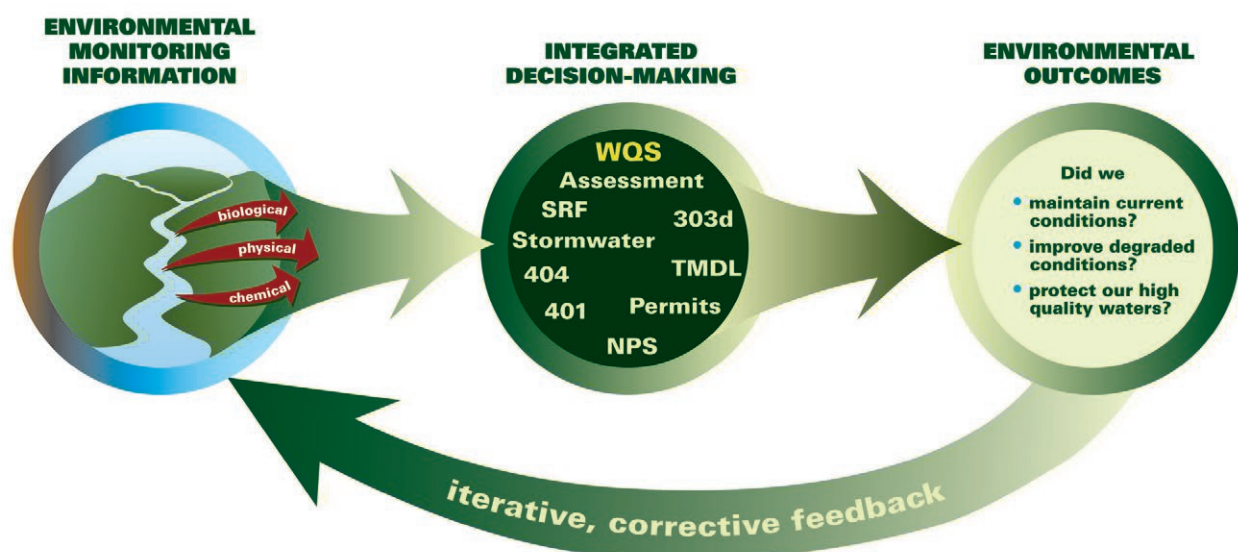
ENVIRONMENTAL MONITORING INFORMATION

biological
physical
chemical

INTEGRATED DECISION-MAKING

WQS
Assessment
SRF
303d
Stormwater
404
TMDL
401
Permits
NPS

ENVIRONMENTAL OUTCOMES

Did we
• maintain current conditions?
• improve degraded conditions?
• protect our high quality waters?

iterative, corrective feedback